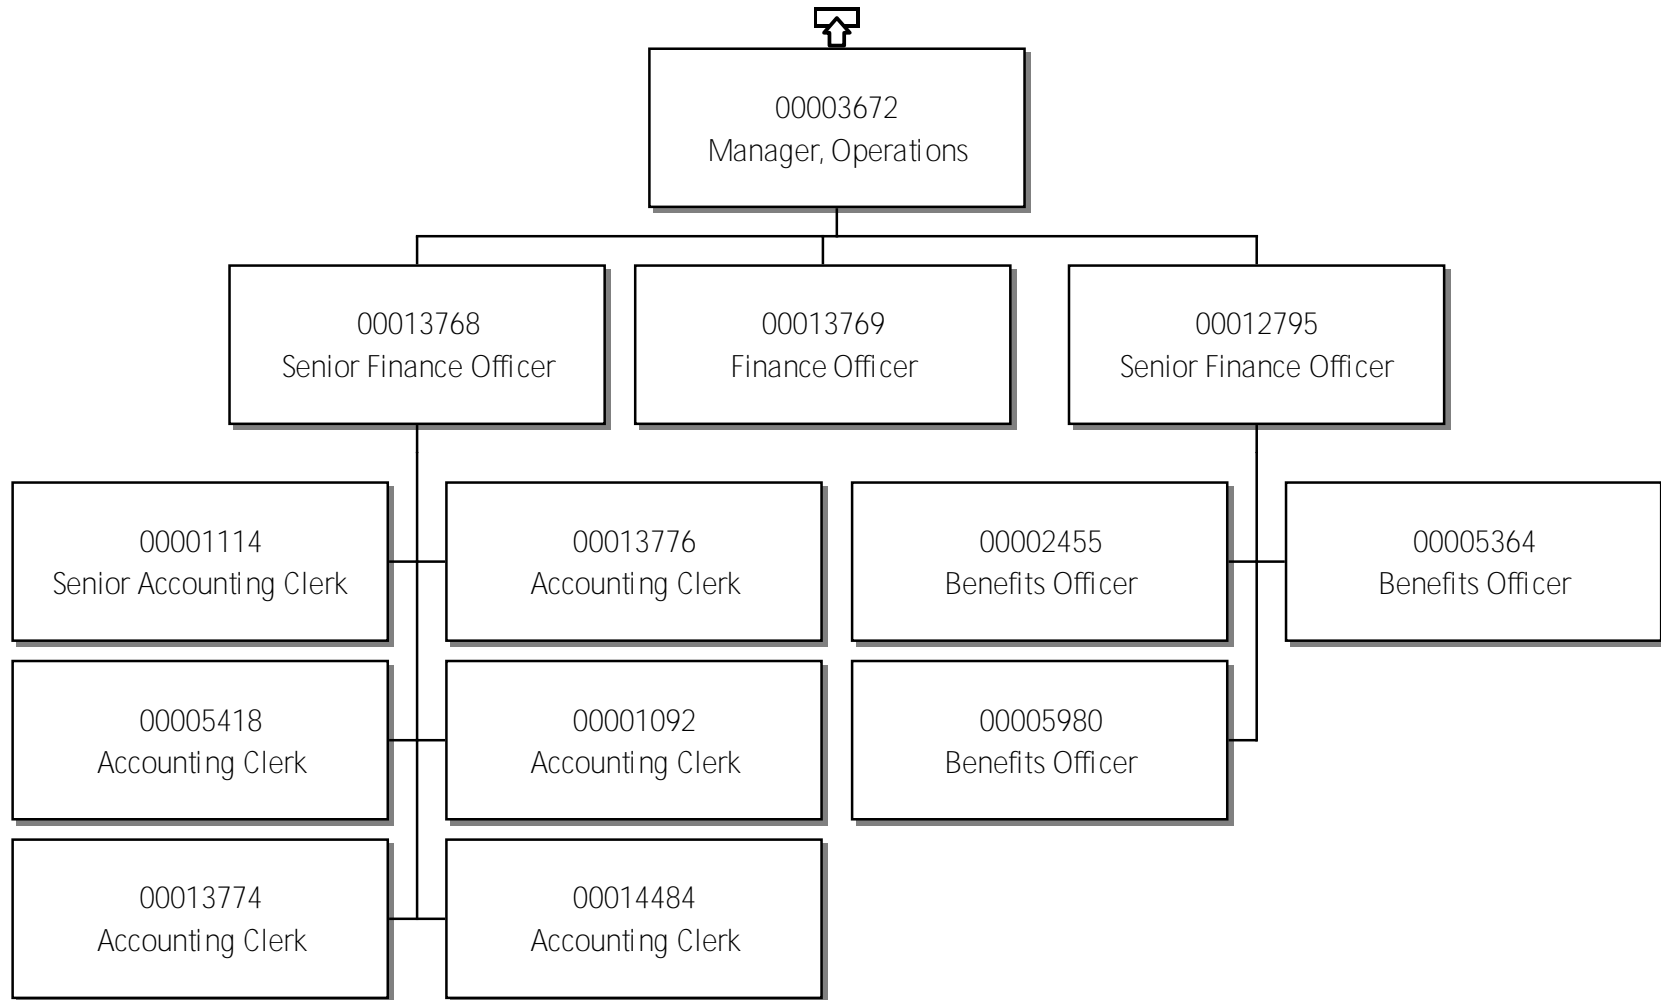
00003672
Manager, Operations

00013768
Senior Finance Officer

00013769
Finance Officer

00012795
Senior Finance Officer

00001114
Senior Accounting Clerk

00013776
Accounting Clerk

00002455
Benefits Officer

00005364
Benefits Officer

00005418
Accounting Clerk

00001092
Accounting Clerk

00005980
Benefits Officer

00013774
Accounting Clerk

00014484
Accounting Clerk